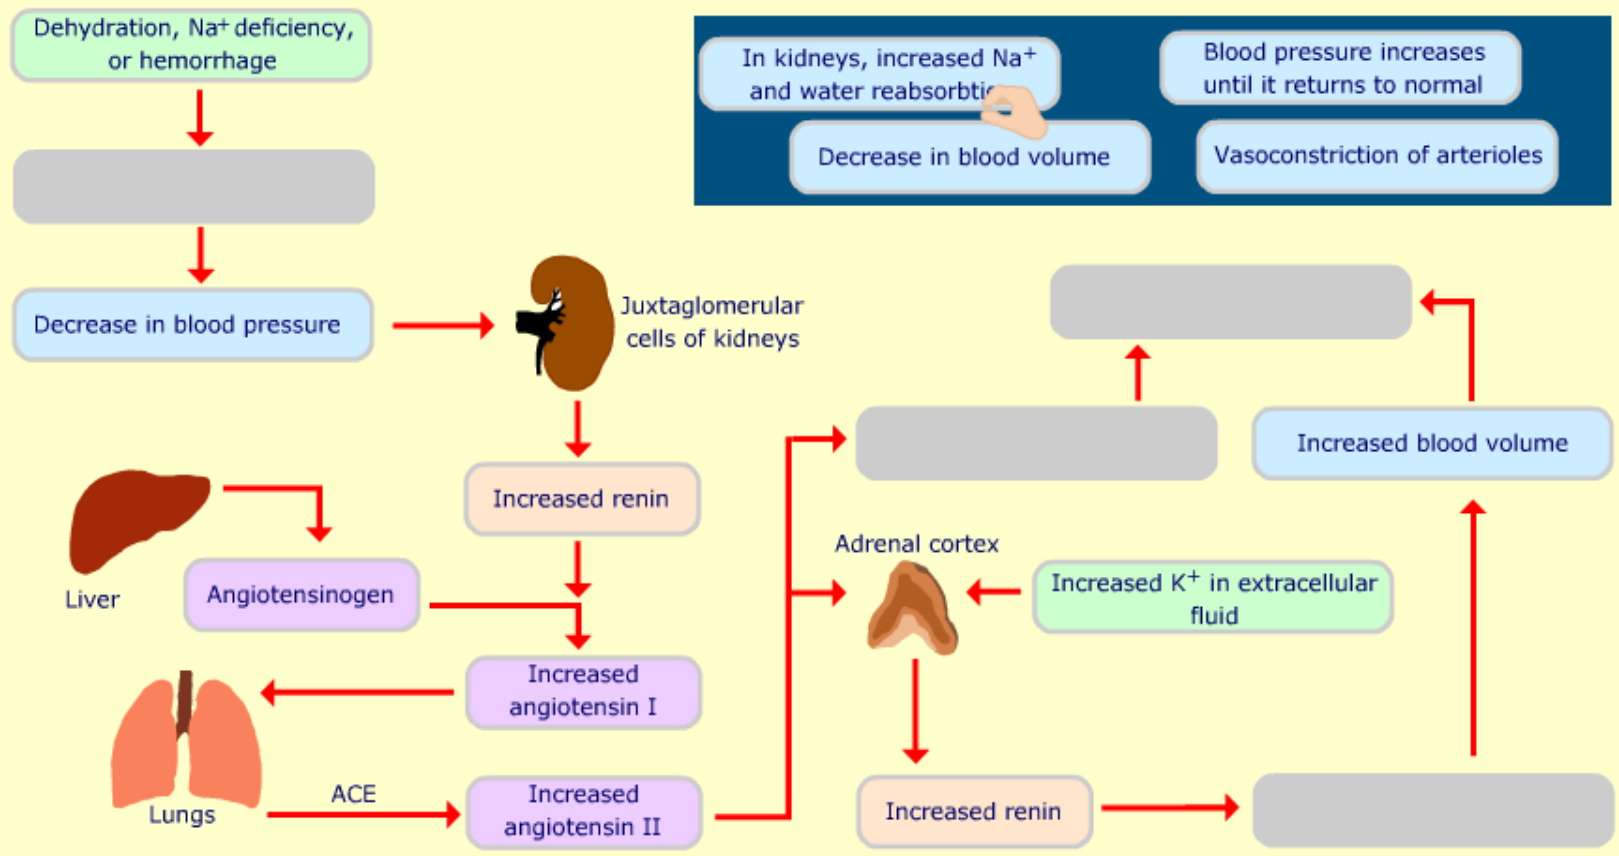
Dehydration, Na+ deficiency, or hemorrhage

Decrease in blood pressure

Juxtaglomerular cells of kidneys

Increased renin

Liver

Angiotensinogen

Increased angiotensin I

Lungs

ACE

Increased angiotensin II

In kidneys, increased Na$^+$ and water reabsorbti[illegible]

Blood pressure increases until it returns to normal

Decrease in blood volume

Vasoconstriction of arterioles

Increased blood volume

Adrenal cortex

Increased K$^+$ in extracellular fluid

Increased renin